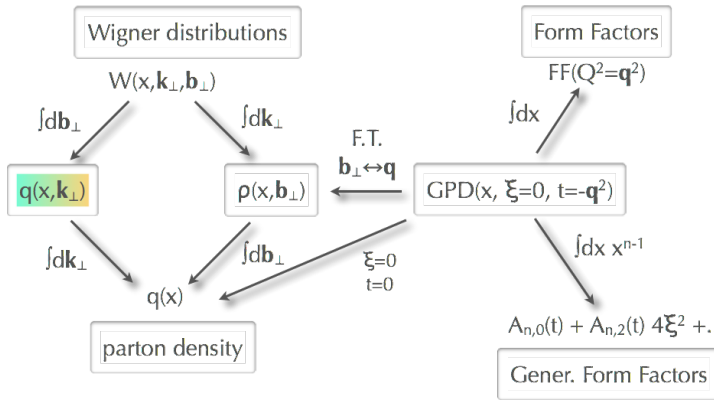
Wigner distributions

$W(x,\mathbf{k}_\perp,\mathbf{b}_\perp)$

$\int d\mathbf{b}_\perp$

$\int d\mathbf{k}_\perp$

$q(x,\mathbf{k}_\perp)$

$\rho(x,\mathbf{b}_\perp)$

$\int d\mathbf{k}_\perp$

$\int d\mathbf{b}_\perp$

$q(x)$

parton density

F.T.
$\mathbf{b}_\perp \leftrightarrow \mathbf{q}$

GPD(x, $\xi$=0, t=$-\mathbf{q}^2$)

$\xi$=0
t=0

Form Factors

FF($Q^2=\mathbf{q}^2$)

$\int dx$

$\int dx\ x^{n-1}$

$A_{n,0}(t) + A_{n,2}(t)\ 4\xi^2 + .$

Gener. Form Factors